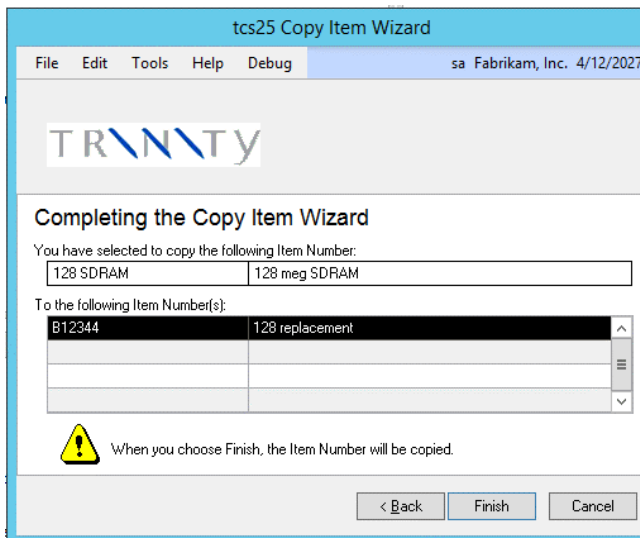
tcs25 Copy Item Wizard

File Edit Tools Help Debug

sa Fabrikam, Inc. 4/12/2027

TRINITY

Completing the Copy Item Wizard

You have selected to copy the following Item Number:

| 128 SDRAM | 128 meg SDRAM |
|---|---|

To the following Item Number(s):

| B12344 | 128 replacement |
|---|---|
| | |
| | |
| | |

When you choose Finish, the Item Number will be copied.

< Back Finish Cancel